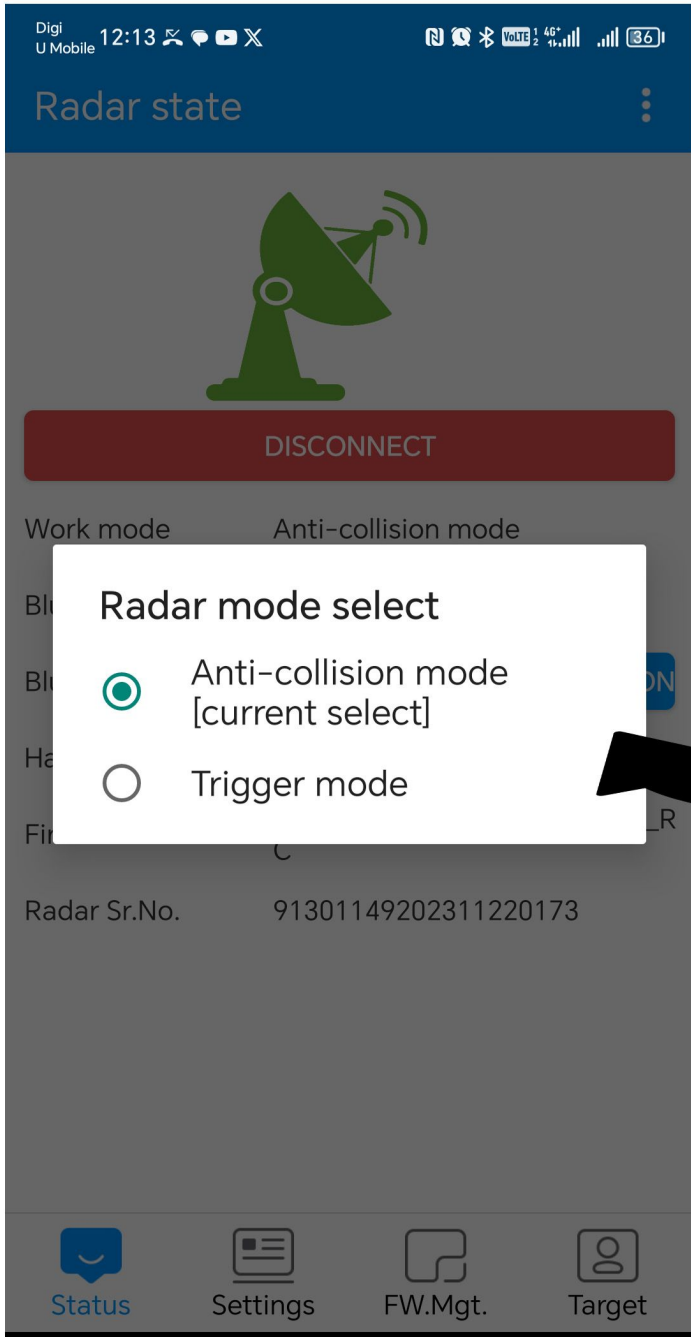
Digi U Mobile 12:13

36

Radar state

DISCONNECT

Work mode Anti-collision mode

Bl

Bl ON

Ha

Fi _R

C

Radar Sr.No. 91301149202311220173

Radar mode select

Anti-collision mode [current select]

Trigger mode

Status Settings FW.Mgt. Target